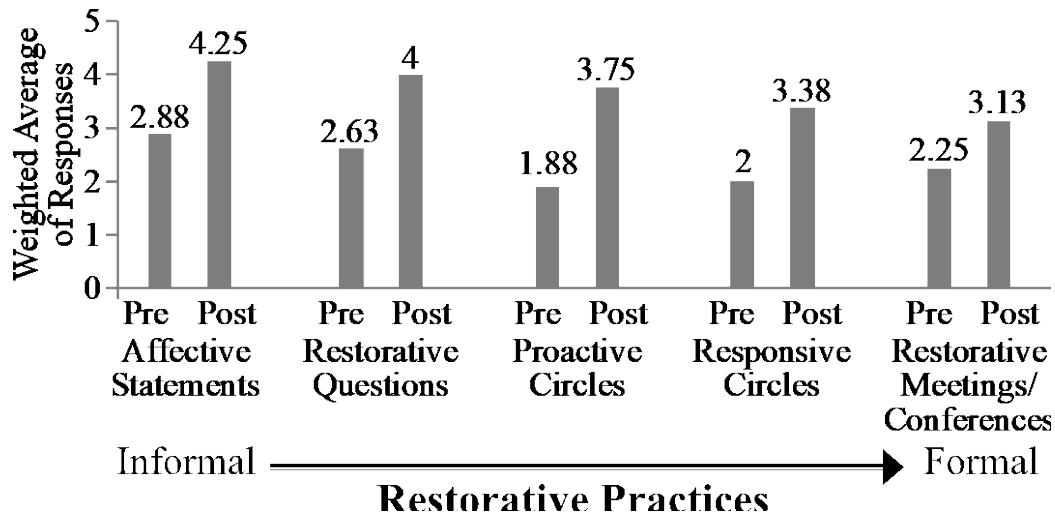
Weighted Average of Responses

5
4
3
2
1
0

2.88
4.25
2.63
4
1.88
3.75
2
3.38
2.25
3.13

Pre Post
Affective Statements

Pre Post
Restorative Questions

Pre Post
Proactive Circles

Pre Post
Responsive Circles

Pre Post
Restorative Meetings/ Conferences

Informal Formal

Restorative Practices